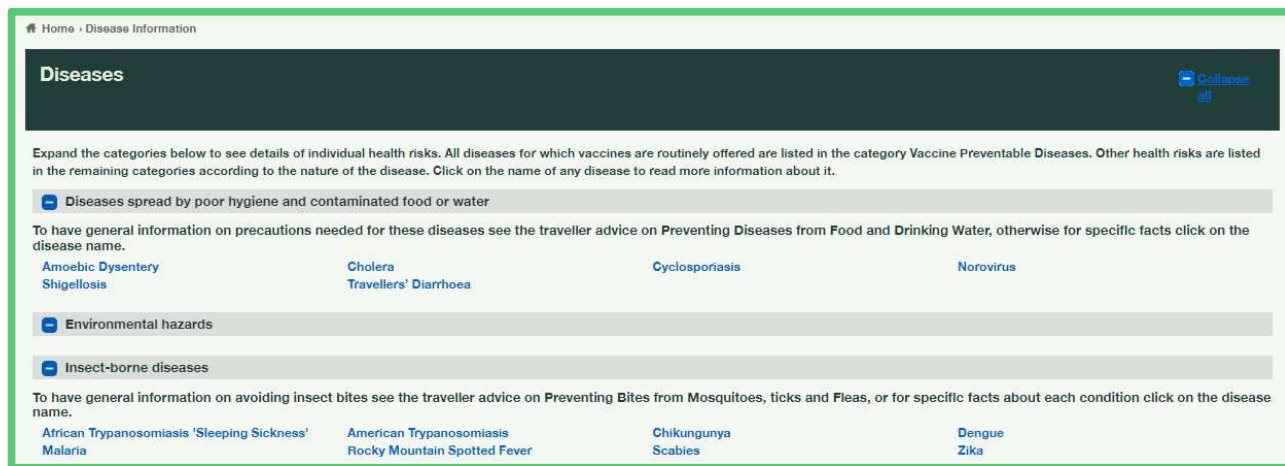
Home › Disease Information

Diseases

Collapse all

Expand the categories below to see details of individual health risks. All diseases for which vaccines are routinely offered are listed in the category Vaccine Preventable Diseases. Other health risks are listed in the remaining categories according to the nature of the disease. Click on the name of any disease to read more information about it.

Diseases spread by poor hygiene and contaminated food or water

To have general information on precautions needed for these diseases see the traveller advice on Preventing Diseases from Food and Drinking Water, otherwise for specific facts click on the disease name.

| Amoebic Dysentery | Cholera | Cyclosporiasis | Norovirus |
|---|---|---|---|
| Shigellosis | Travellers' Diarrhoea | | |

Environmental hazards

Insect-borne diseases

To have general information on avoiding insect bites see the traveller advice on Preventing Bites from Mosquitoes, ticks and Fleas, or for specific facts about each condition click on the disease name.

| African Trypanosomiasis 'Sleeping Sickness' | American Trypanosomiasis | Chikungunya | Dengue |
|---|---|---|---|
| Malaria | Rocky Mountain Spotted Fever | Scabies | Zika |